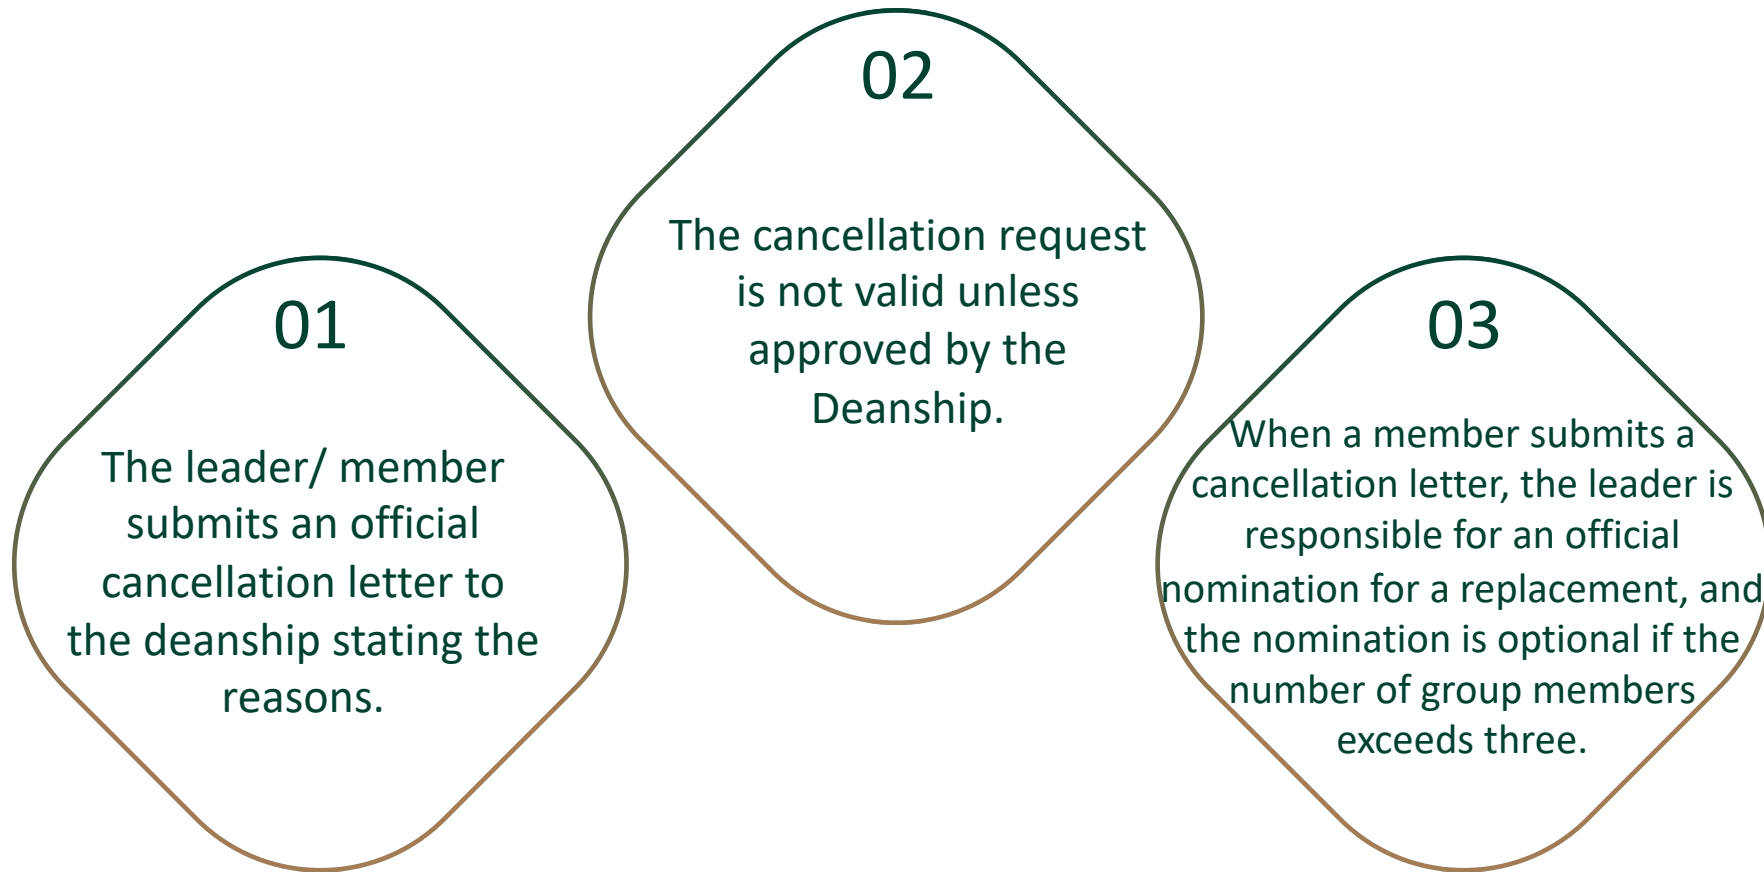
01

The leader/ member submits an official cancellation letter to the deanship stating the reasons.

02

The cancellation request is not valid unless approved by the Deanship.

03

When a member submits a cancellation letter, the leader is responsible for an official nomination for a replacement, and the nomination is optional if the number of group members exceeds three.